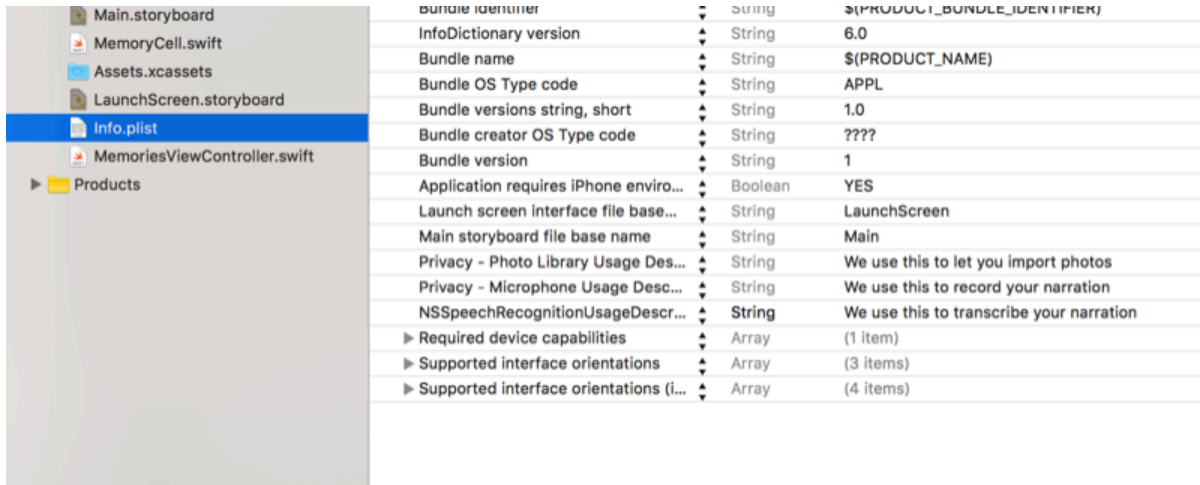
Main.storyboard
MemoryCell.swift
Assets.xcassets
LaunchScreen.storyboard
Info.plist
MemoriesViewController.swift
Products

| Key | Type | Value |
|---|---|---|
| Bundle identifier | String | $(PRODUCT_BUNDLE_IDENTIFIER) |
| InfoDictionary version | String | 6.0 |
| Bundle name | String | $(PRODUCT_NAME) |
| Bundle OS Type code | String | APPL |
| Bundle versions string, short | String | 1.0 |
| Bundle creator OS Type code | String | ???? |
| Bundle version | String | 1 |
| Application requires iPhone enviro... | Boolean | YES |
| Launch screen interface file base... | String | LaunchScreen |
| Main storyboard file base name | String | Main |
| Privacy - Photo Library Usage Des... | String | We use this to let you import photos |
| Privacy - Microphone Usage Desc... | String | We use this to record your narration |
| NSSpeechRecognitionUsageDescr... | String | We use this to transcribe your narration |
| Required device capabilities | Array | (1 item) |
| Supported interface orientations | Array | (3 items) |
| Supported interface orientations (i... | Array | (4 items) |